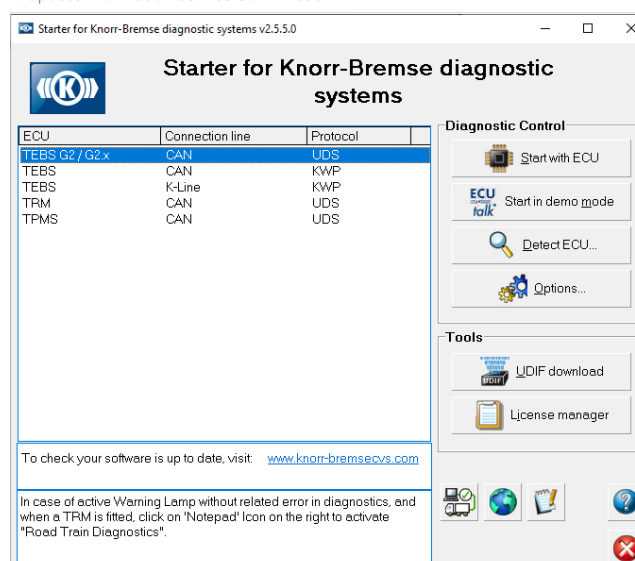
Starter for Knorr-Bremse diagnostic systems v2.5.5.0

Starter for Knorr-Bremse diagnostic systems

| ECU | Connection line | Protocol |
|---|---|---|
| TEBS G2 / G2.x | CAN | UDS |
| TEBS | CAN | KWP |
| TEBS | K-Line | KWP |
| TRM | CAN | UDS |
| TPMS | CAN | UDS |

Diagnostic Control

Start with ECU

ECU talk Start in demo mode

Detect ECU...

Options...

Tools

UDIF UDIF download

License manager

To check your software is up to date, visit: www.knorr-bremsecvs.com

In case of active Warning Lamp without related error in diagnostics, and when a TRM is fitted, click on 'Notepad' Icon on the right to activate "Road Train Diagnostics".